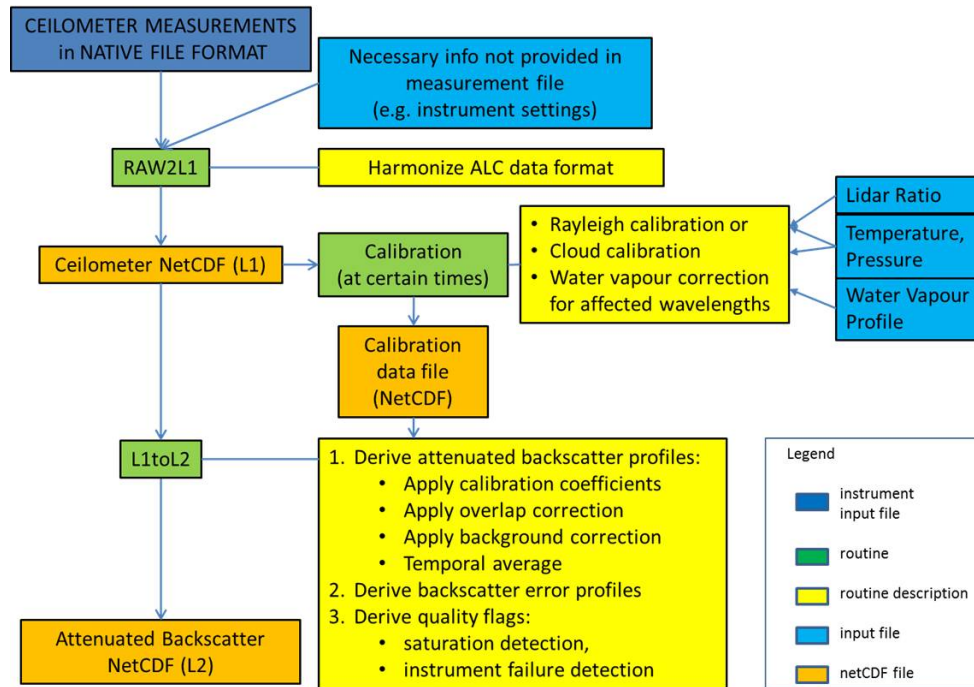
CEILOMETER MEASUREMENTS in NATIVE FILE FORMAT

Necessary info not provided in measurement file (e.g. instrument settings)

RAW2L1

Harmonize ALC data format

Ceilometer NetCDF (L1)

Calibration (at certain times)

- Rayleigh calibration or
- Cloud calibration
- Water vapour correction for affected wavelengths

Lidar Ratio

Temperature, Pressure

Water Vapour Profile

Calibration data file (NetCDF)

L1toL2

1. Derive attenuated backscatter profiles:
   - Apply calibration coefficients
   - Apply overlap correction
   - Apply background correction
   - Temporal average
2. Derive backscatter error profiles
3. Derive quality flags:
   - saturation detection,
   - instrument failure detection

Attenuated Backscatter NetCDF (L2)

Legend

instrument input file

routine

routine description

input file

netCDF file